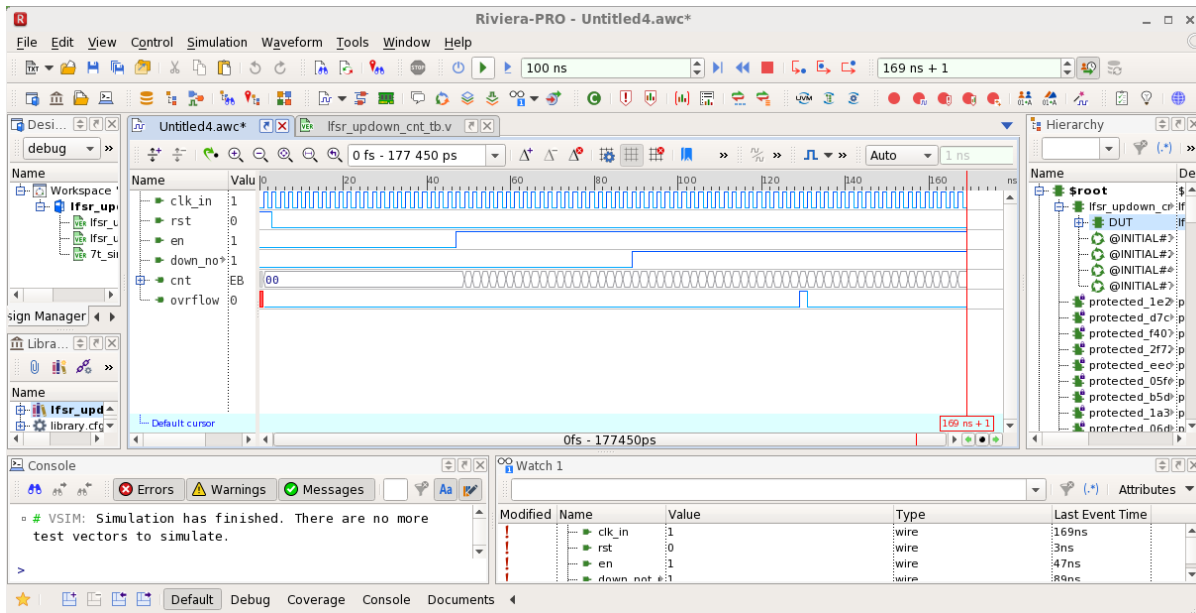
Riviera-PRO - Untitled4.awc*

File Edit View Control Simulation Waveform Tools Window Help

100 ns

169 ns + 1

Desi...

debug

Name

Workspace '

lfsr_upd

lfsr_u

lfsr_u

7t_si

sign Manager

Libra...

Name

lfsr_upd

library.cfg

Untitled4.awc*

lfsr_updown_cnt_tb.v

0 fs - 177 450 ps

Auto

1 ns

| Name | Valu |
|---|---|
| clk_in | 1 |
| rst | 0 |
| en | 1 |
| down_no | 1 |
| cnt | EB |
| ovrflow | 0 |

0 20 40 60 80 100 120 140 160 ns

00

Default cursor

169 ns + 1

0fs - 177450ps

Hierarchy

Name

De

$root

lfsr_updown_c

DUT

@INITIAL#

@INITIAL#

@INITIAL#

@INITIAL#

protected_1e2

protected_d7c

protected_f40

protected_2f7

protected_eec

protected_05f

protected_b5d

protected_1a3

protected_06d

Console

Errors

Warnings

Messages

# VSIM: Simulation has finished. There are no more test vectors to simulate.

>

Watch 1

(.*)

Attributes

| Modified | Name | Value | Type | Last Event Time |
|---|---|---|---|---|
| ! | clk_in | 1 | wire | 169ns |
| ! | rst | 0 | wire | 3ns |
| ! | en | 1 | wire | 47ns |
| ! | down_not | 1 | wire | 89ns |

Default Debug Coverage Console Documents